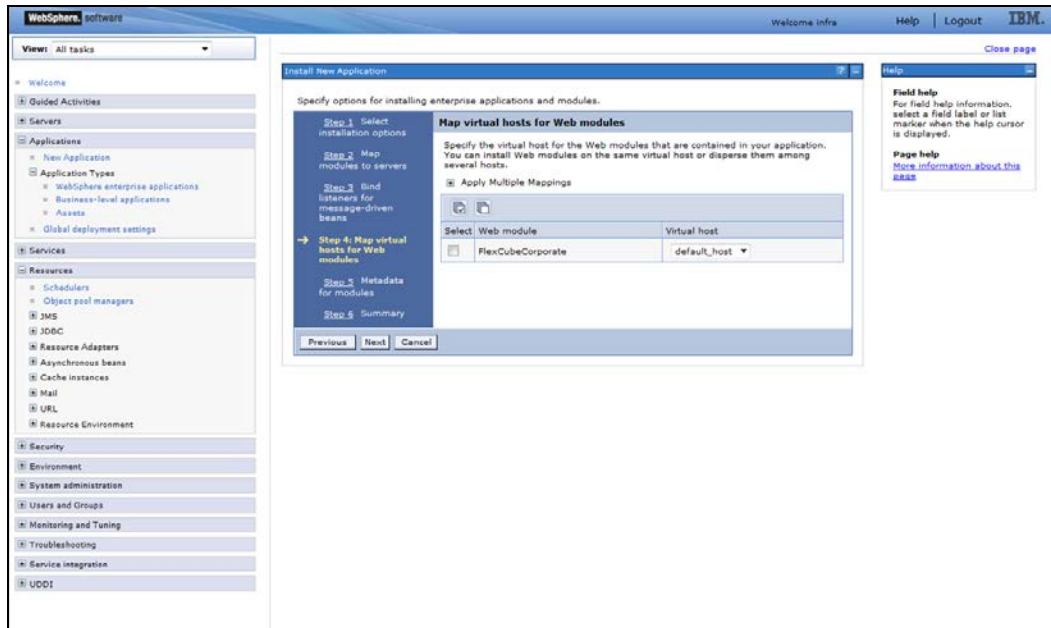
WebSphere. software

Welcome infra

Help | Logout

IBM.

View: All tasks

Close page

Welcome

Guided Activities

Servers

Applications

New Application

Application Types

WebSphere enterprise applications

Business-level applications

Assets

Global deployment settings

Services

Resources

Schedulers

Object pool managers

JMS

JDBC

Resource Adapters

Asynchronous beans

Cache instances

Mail

URL

Resource Environment

Security

Environment

System administration

Users and Groups

Monitoring and Tuning

Troubleshooting

Service integration

UDDI

Install New Application

Specify options for installing enterprise applications and modules.

Step 1 Select installation options

Step 2 Map modules to servers

Step 3 Bind listeners for message-driven beans

→ Step 4: Map virtual hosts for Web modules

Step 5 Metadata for modules

Step 6 Summary

Map virtual hosts for Web modules

Specify the virtual host for the Web modules that are contained in your application. You can install Web modules on the same virtual host or disperse them among several hosts.

Apply Multiple Mappings

| Select | Web module | Virtual host |
|---|---|---|
| | FlexCubeCorporate | default_host ▼ |

Previous Next Cancel

Help

Field help

For field help information, select a field label or list marker when the help cursor is displayed.

Page help

More information about this page